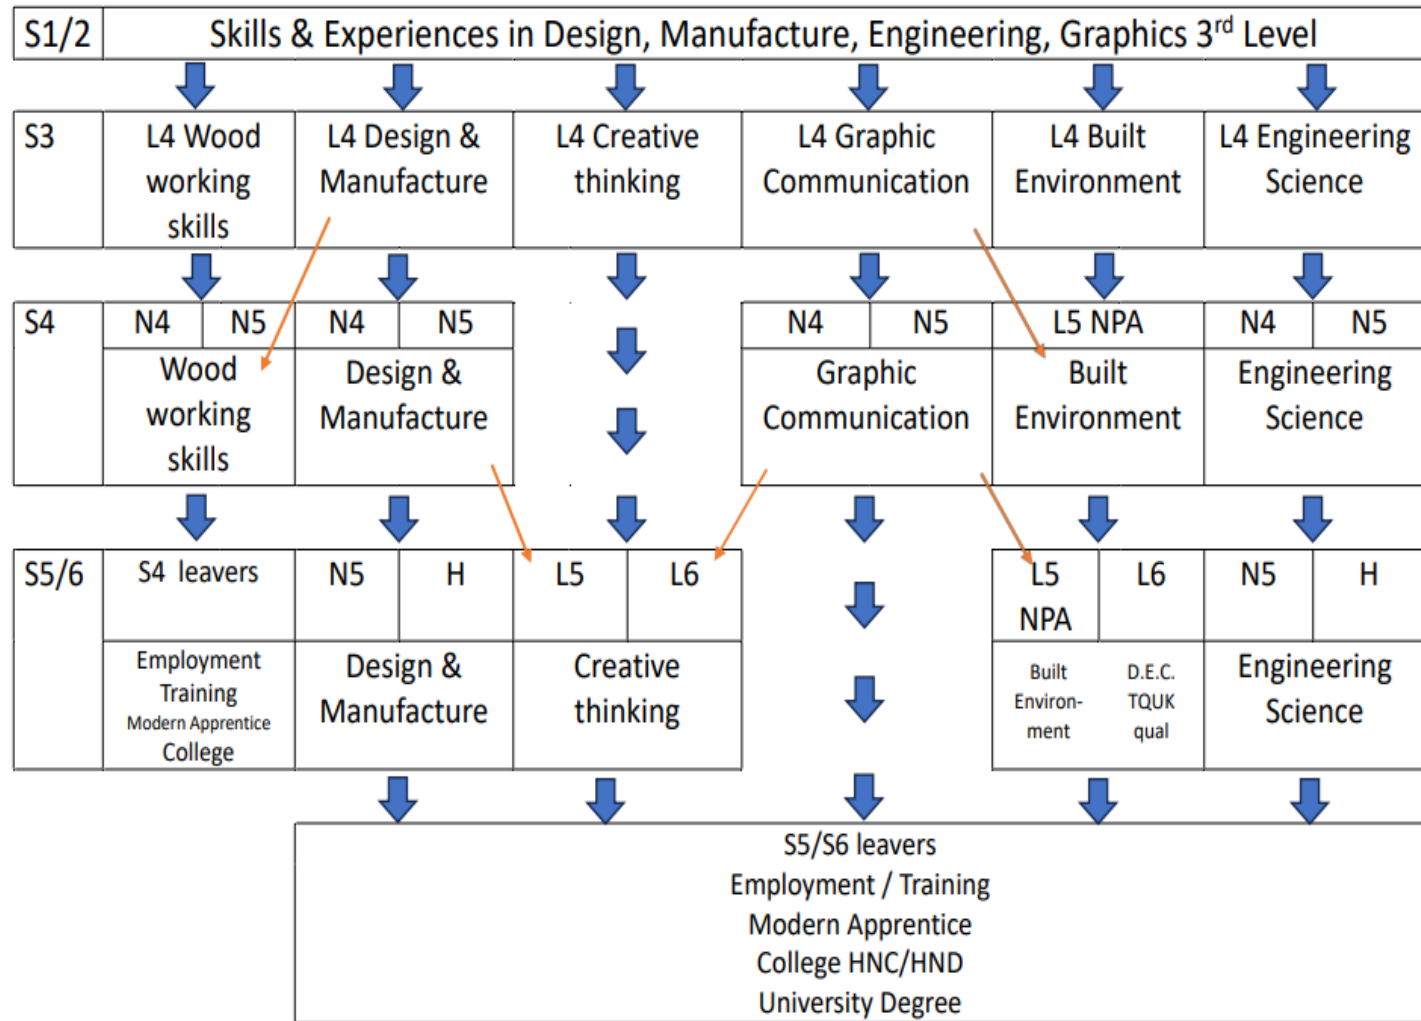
S1/2 | Skills & Experiences in Design, Manufacture, Engineering, Graphics 3$^{rd}$ Level

| S3 | L4 Wood working skills | L4 Design & Manufacture | L4 Creative thinking | L4 Graphic Communication | L4 Built Environment | L4 Engineering Science |
|---|---|---|---|---|---|---|

S4
| N4 | N5 | N4 | N5 | | N4 | N5 | L5 NPA | N4 | N5 |
|---|---|---|---|---|---|---|---|---|---|
| Wood working skills | | Design & Manufacture | | | Graphic Communication | | Built Environment | Engineering Science | |

S5/6
| S4 leavers | N5 | H | L5 | L6 | L5 NPA | L6 | N5 | H |
|---|---|---|---|---|---|---|---|---|
| Employment Training Modern Apprentice College | Design & Manufacture | | Creative thinking | | Built Environ-ment | D.E.C. TQUK qual | Engineering Science | |

S5/S6 leavers
Employment / Training
Modern Apprentice
College HNC/HND
University Degree